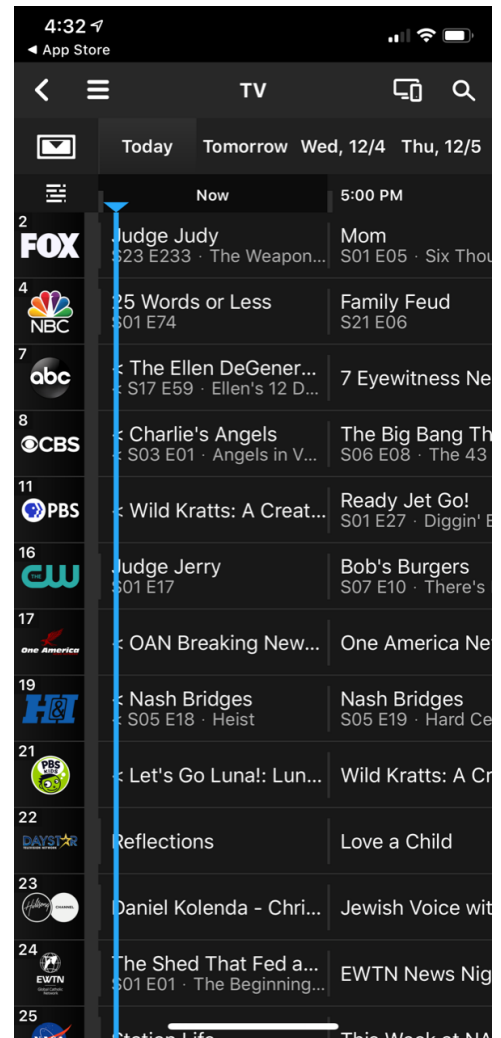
4:32
◀ App Store

TV

Today Tomorrow Wed, 12/4 Thu, 12/5

Now 5:00 PM

| Channel | Now | 5:00 PM |
|---|---|---|
| 2 FOX | Judge Judy S23 E233 · The Weapon... | Mom S01 E05 · Six Thou |
| 4 NBC | 25 Words or Less S01 E74 | Family Feud S21 E06 |
| 7 abc | < The Ellen DeGener... S17 E59 · Ellen's 12 D... | 7 Eyewitness Ne |
| 8 CBS | < Charlie's Angels S03 E01 · Angels in V... | The Big Bang Th S06 E08 · The 43 |
| 11 PBS | < Wild Kratts: A Creat... | Ready Jet Go! S01 E27 · Diggin' |
| 16 CW | Judge Jerry S01 E17 | Bob's Burgers S07 E10 · There's |
| 17 One America | < OAN Breaking New... | One America Ne |
| 19 H&I | < Nash Bridges S05 E18 · Heist | Nash Bridges S05 E19 · Hard Ce |
| 21 PBS KIDS | < Let's Go Luna!: Lun... | Wild Kratts: A Cr |
| 22 DAYSTAR | Reflections | Love a Child |
| 23 Hillsong CHANNEL | Daniel Kolenda - Chri... | Jewish Voice wit |
| 24 EWTN | The Shed That Fed a... S01 E01 · The Beginning... | EWTN News Nig |
| 25 | Station Life | This Week at NA |